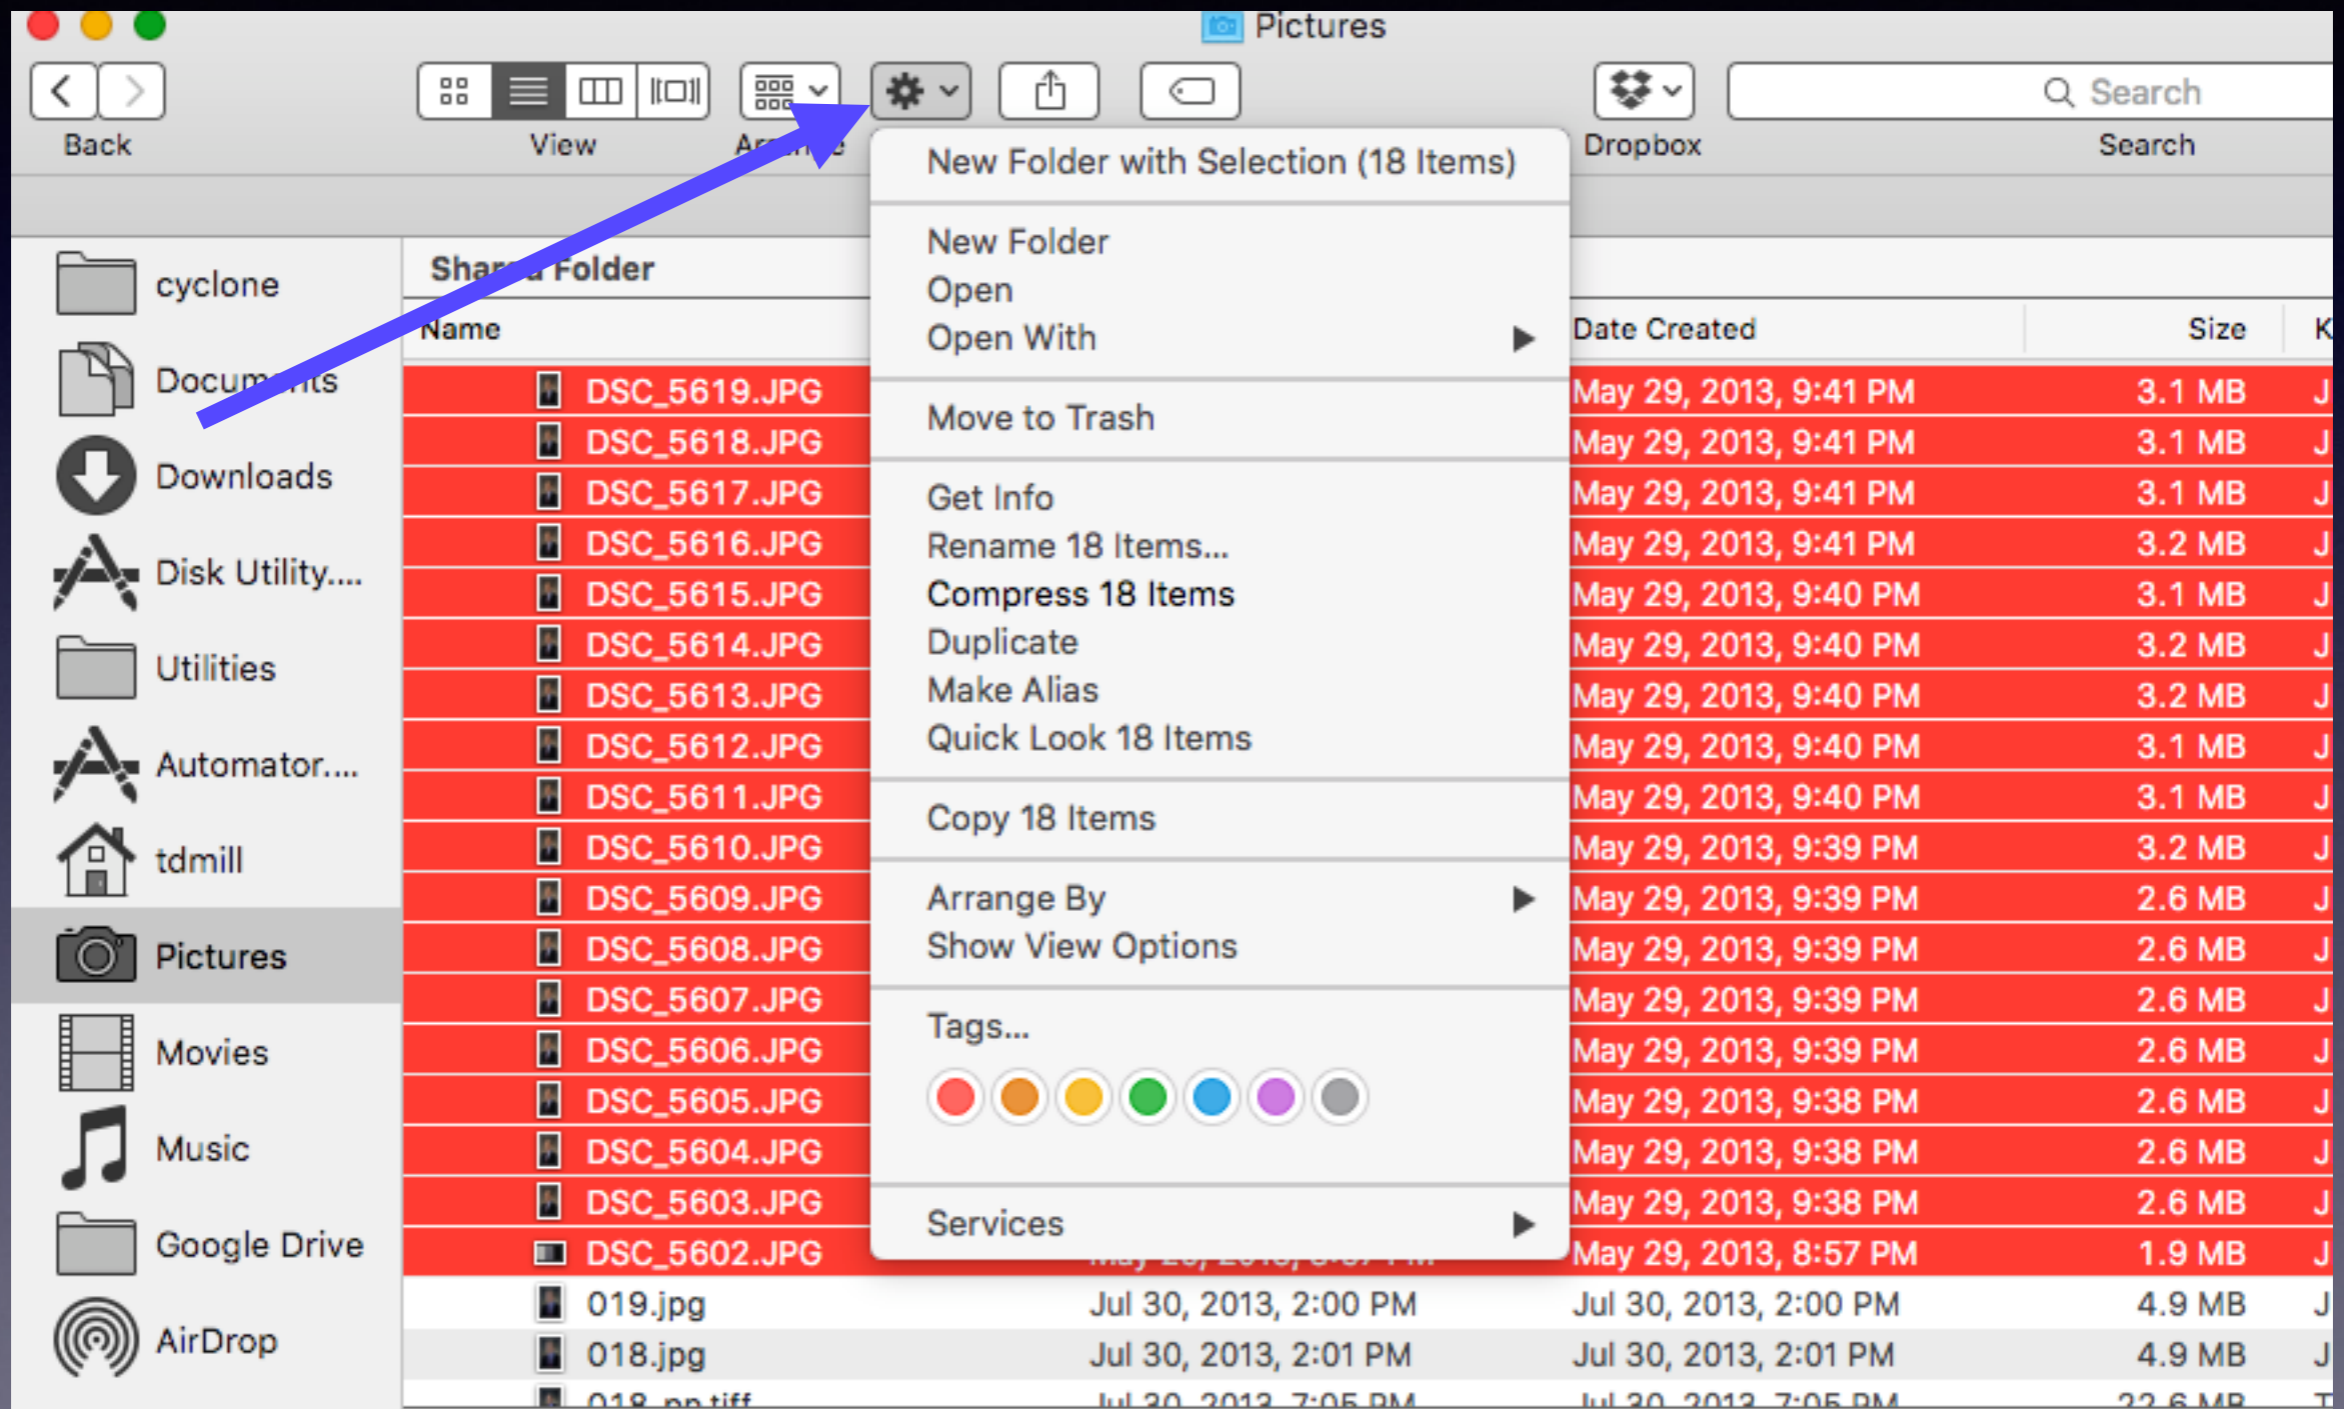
Pictures

Back

View

Ar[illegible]e

Dropbox

Search

Search

cyclone

Docum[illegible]nts

Downloads

Disk Utility....

Utilities

Automator....

tdmill

Pictures

Movies

Music

Google Drive

AirDrop

Shar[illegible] Folder

Name

Date Created

Size

K

New Folder with Selection (18 Items)

New Folder
Open
Open With

Move to Trash

Get Info
Rename 18 Items...
Compress 18 Items
Duplicate
Make Alias
Quick Look 18 Items

Copy 18 Items

Arrange By
Show View Options

Tags...

Services

| Name | Date Modified | Date Created | Size | K |
|---|---|---|---|---|
| DSC_5619.JPG | | May 29, 2013, 9:41 PM | 3.1 MB | J |
| DSC_5618.JPG | | May 29, 2013, 9:41 PM | 3.1 MB | J |
| DSC_5617.JPG | | May 29, 2013, 9:41 PM | 3.1 MB | J |
| DSC_5616.JPG | | May 29, 2013, 9:41 PM | 3.2 MB | J |
| DSC_5615.JPG | | May 29, 2013, 9:40 PM | 3.1 MB | J |
| DSC_5614.JPG | | May 29, 2013, 9:40 PM | 3.2 MB | J |
| DSC_5613.JPG | | May 29, 2013, 9:40 PM | 3.2 MB | J |
| DSC_5612.JPG | | May 29, 2013, 9:40 PM | 3.1 MB | J |
| DSC_5611.JPG | | May 29, 2013, 9:40 PM | 3.1 MB | J |
| DSC_5610.JPG | | May 29, 2013, 9:39 PM | 3.2 MB | J |
| DSC_5609.JPG | | May 29, 2013, 9:39 PM | 2.6 MB | J |
| DSC_5608.JPG | | May 29, 2013, 9:39 PM | 2.6 MB | J |
| DSC_5607.JPG | | May 29, 2013, 9:39 PM | 2.6 MB | J |
| DSC_5606.JPG | | May 29, 2013, 9:39 PM | 2.6 MB | J |
| DSC_5605.JPG | | May 29, 2013, 9:38 PM | 2.6 MB | J |
| DSC_5604.JPG | | May 29, 2013, 9:38 PM | 2.6 MB | J |
| DSC_5603.JPG | | May 29, 2013, 9:38 PM | 2.6 MB | J |
| DSC_5602.JPG | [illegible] | May 29, 2013, 8:57 PM | 1.9 MB | J |
| 019.jpg | Jul 30, 2013, 2:00 PM | Jul 30, 2013, 2:00 PM | 4.9 MB | J |
| 018.jpg | Jul 30, 2013, 2:01 PM | Jul 30, 2013, 2:01 PM | 4.9 MB | J |
| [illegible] | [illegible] | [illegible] | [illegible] | T |